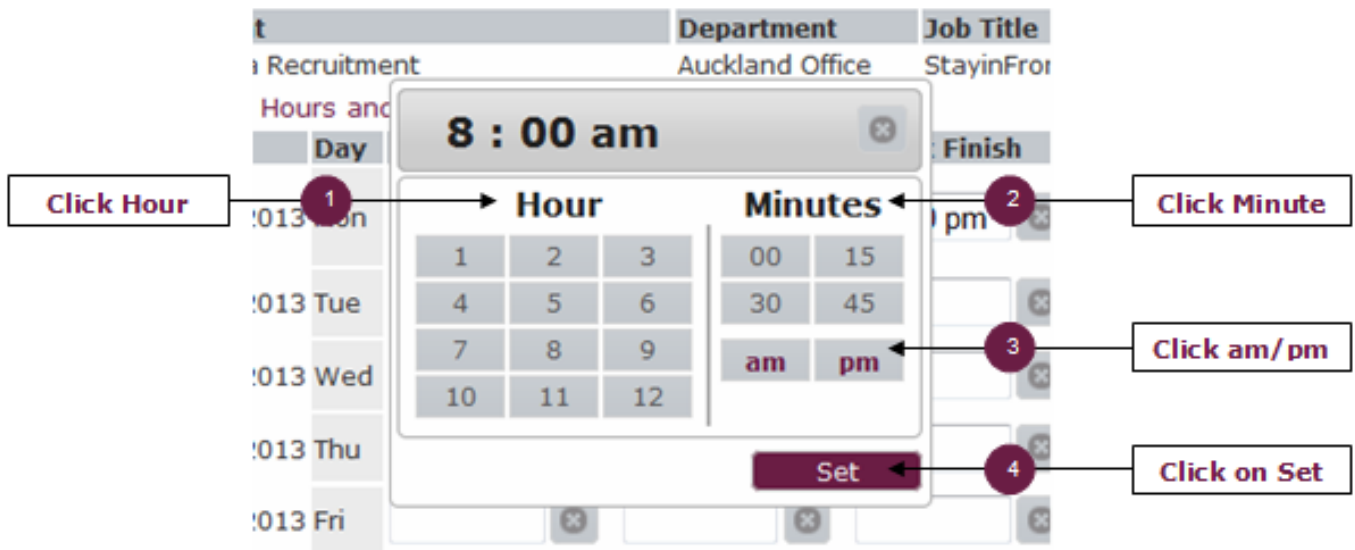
t

Department

Job Title

a Recruitment

Auckland Office

StayinFror

Hours anc

Day

Finish

8 : 00 am

Click Hour

1

Hour

Minutes

2

Click Minute

2013 Mon

) pm

1 2 3
4 5 6
7 8 9
10 11 12

00 15
30 45
am pm

2013 Tue

2013 Wed

3

Click am/pm

2013 Thu

Set

4

Click on Set

2013 Fri